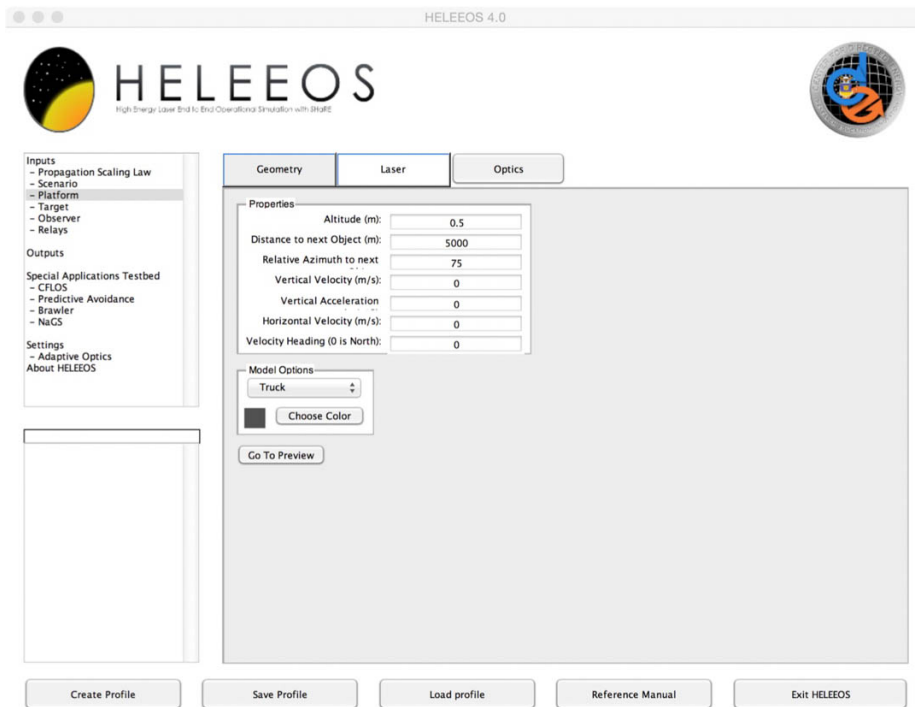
HELEEOS 4.0

HELEEOS
High Energy Laser End to End Operational Simulation with SHaRE

Inputs
- Propagation Scaling Law
- Scenario
- Platform
- Target
- Observer
- Relays

Outputs

Special Applications Testbed
- CFLOS
- Predictive Avoidance
- Brawler
- NaGS

Settings
- Adaptive Optics
About HELEEOS

Geometry | Laser | Optics

Properties
Altitude (m): 0.5
Distance to next Object (m): 5000
Relative Azimuth to next 75
Vertical Velocity (m/s): 0
Vertical Acceleration 0
Horizontal Velocity (m/s): 0
Velocity Heading (0 is North): 0

Model Options
Truck
Choose Color

Go To Preview

Create Profile | Save Profile | Load profile | Reference Manual | Exit HELEEOS